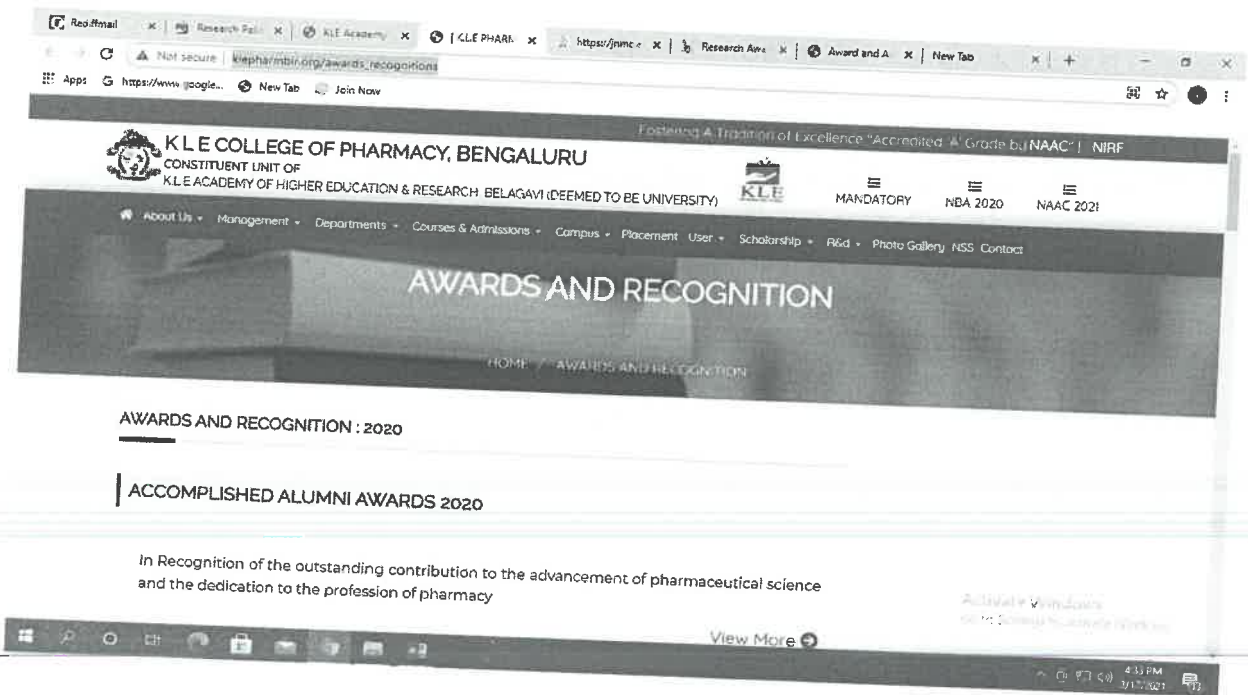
Rediffmail × | Research Pa × | KLE Academy × | KLE PHARM × | https://jnmc × | Research Awa × | Award and A × | New Tab × | +

Not secure | klepharmblr.org/awards_recognitions

Apps https://www.google... New Tab Join Now

Fostering A Tradition of Excellence "Accredited 'A' Grade by NAAC" | NIRF

K L E COLLEGE OF PHARMACY, BENGALURU
CONSTITUENT UNIT OF
K.L.E ACADEMY OF HIGHER EDUCATION & RESEARCH, BELAGAVI (DEEMED TO BE UNIVERSITY)

KLE

MANDATORY NBA 2020 NAAC 2021

About Us - Management - Departments - Courses & Admissions - Campus - Placement User - Scholarship - R&d - Photo Gallery NSS Contact

AWARDS AND RECOGNITION

HOME / AWARDS AND RECOGNITION

AWARDS AND RECOGNITION : 2020

ACCOMPLISHED ALUMNI AWARDS 2020

In Recognition of the outstanding contribution to the advancement of pharmaceutical science and the dedication to the profession of pharmacy

View More

Activate Windows
Go to Settings to activate Windows.

4:33 PM
3/17/2021